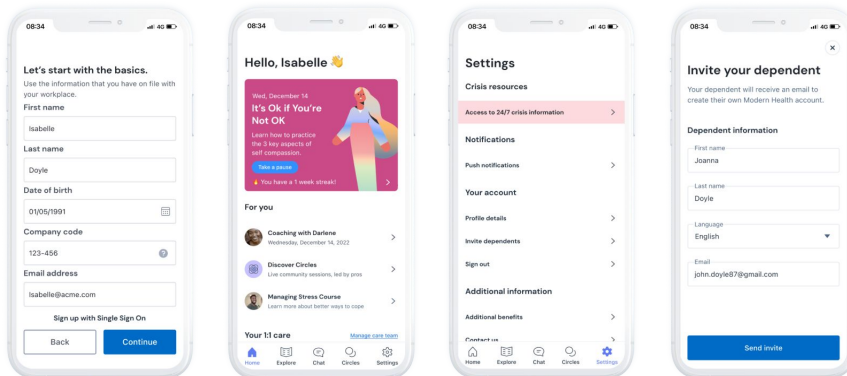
08:34 4G

Let's start with the basics.

Use the information that you have on file with your workplace.

First name

Isabelle

Last name

Doyle

Date of birth

01/05/1991

Company code

123-456

Email address

Isabelle@acme.com

Sign up with Single Sign On

Back

Continue

08:34 4G

Hello, Isabelle 👋

Wed, December 14

It's Ok if You're Not OK

Learn how to practice the 3 key aspects of self compassion.

Take a pause

🔥 You have a 1 week streak!

For you

Coaching with Darlene

Wednesday, December 14, 2022

Discover Circles

Live community sessions, led by pros

Managing Stress Course

Learn more about better ways to cope

Your 1:1 care

Manage care team

Home Explore Chat Circles Settings

08:34 4G

Settings

Crisis resources

Access to 24/7 crisis information

Notifications

Push notifications

Your account

Profile details

Invite dependents

Sign out

Additional information

Additional benefits

Contact us

Home Explore Chat Circles Settings

08:34 4G

×

Invite your dependent

Your dependent will receive an email to create their own Modern Health account.

Dependent information

First name

Joanna

Last name

Doyle

Language

English

Email

john.doyle87@gmail.com

Send invite